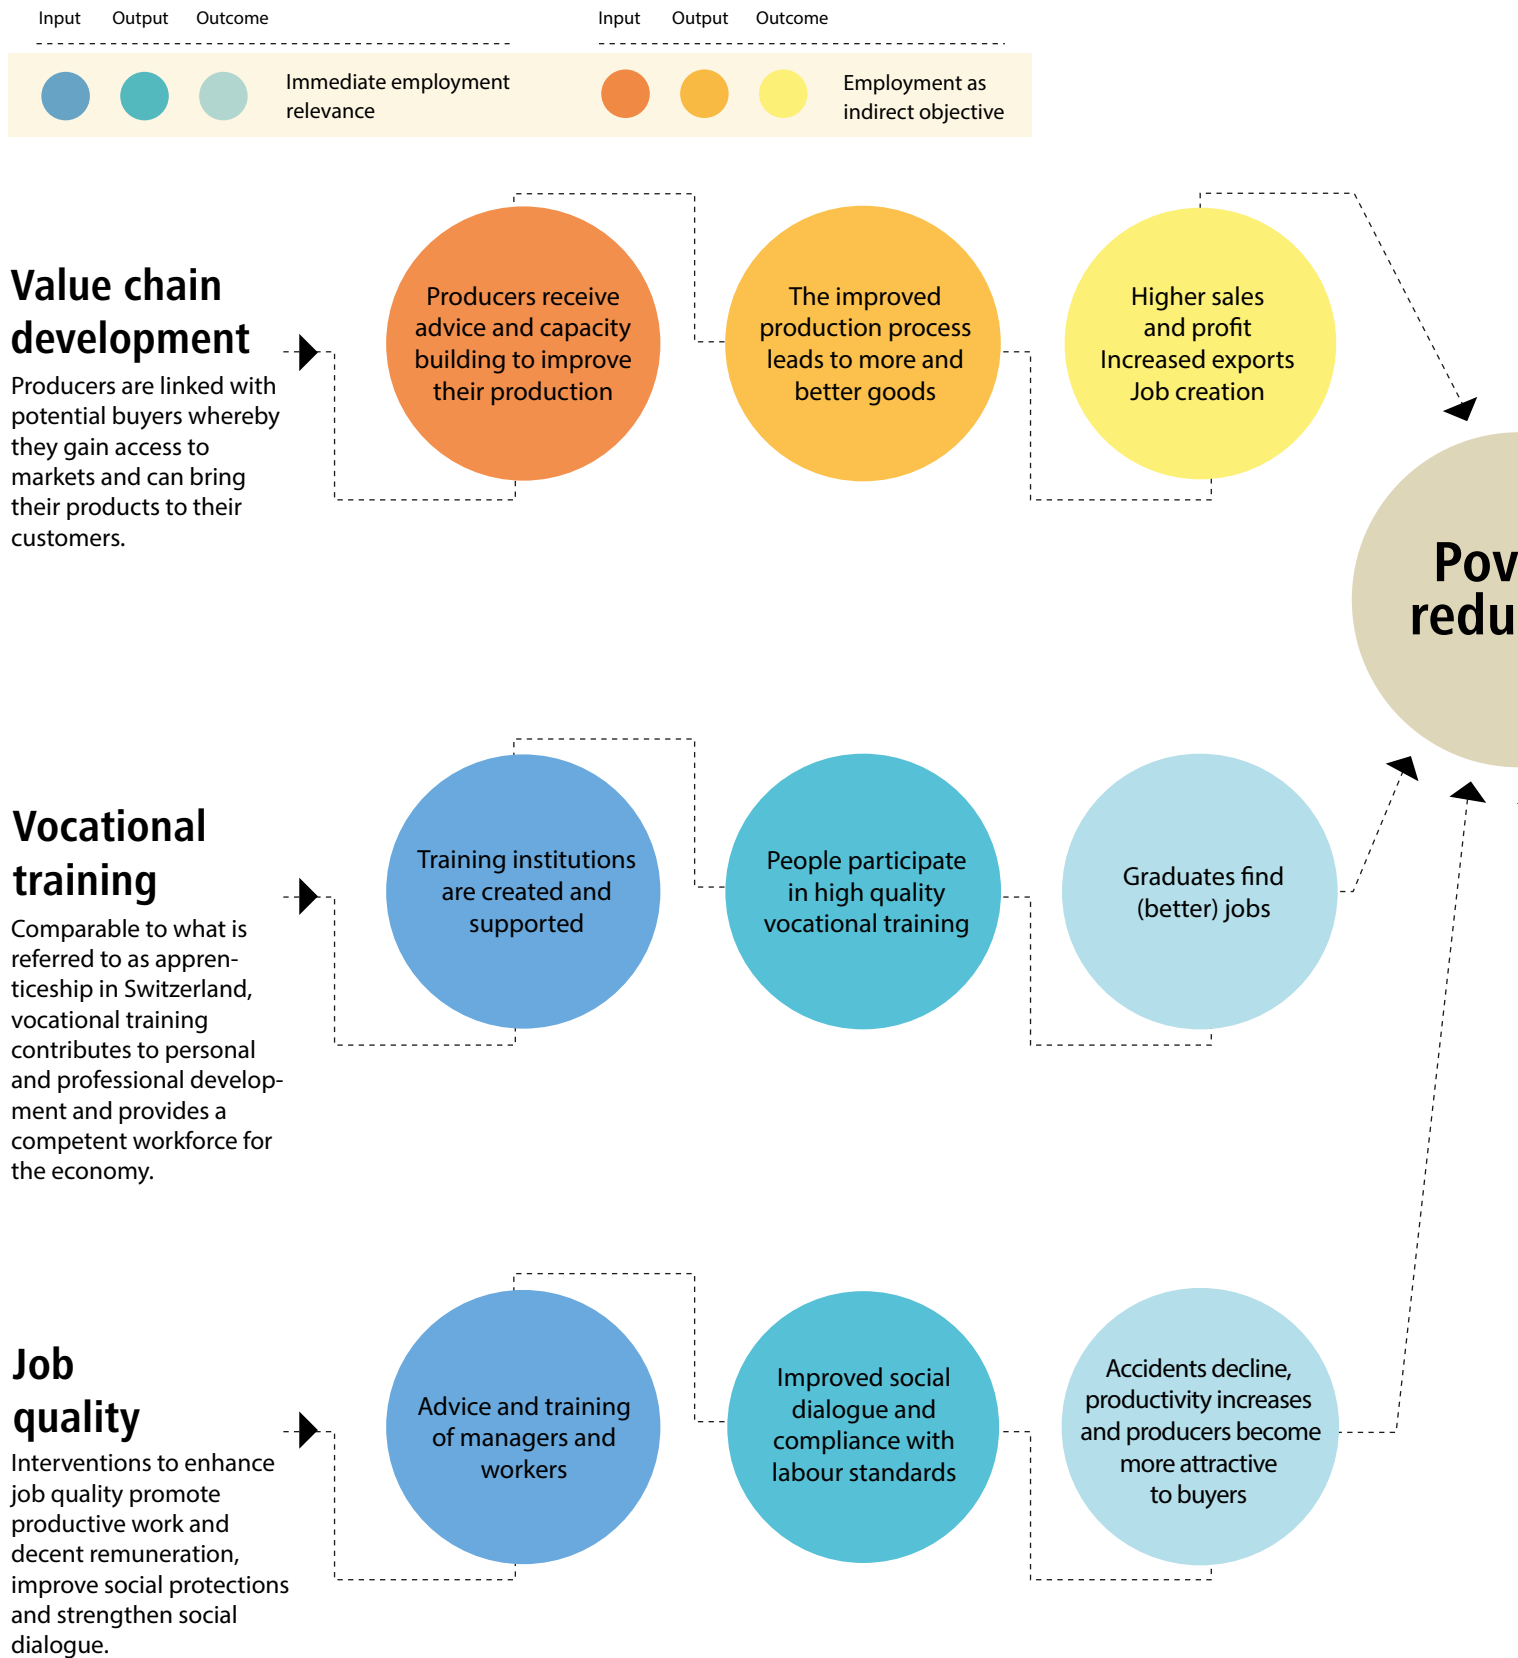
Input Output Outcome

Immediate employment relevance

Input Output Outcome

Employment as indirect objective

Value chain development

Producers are linked with potential buyers whereby they gain access to markets and can bring their products to their customers.

Producers receive advice and capacity building to improve their production

The improved production process leads to more and better goods

Higher sales and profit Increased exports Job creation

Pov redu

Vocational training

Comparable to what is referred to as apprenticeship in Switzerland, vocational training contributes to personal and professional development and provides a competent workforce for the economy.

Training institutions are created and supported

People participate in high quality vocational training

Graduates find (better) jobs

Job quality

Interventions to enhance job quality promote productive work and decent remuneration, improve social protections and strengthen social dialogue.

Advice and training of managers and workers

Improved social dialogue and compliance with labour standards

Accidents decline, productivity increases and producers become more attractive to buyers